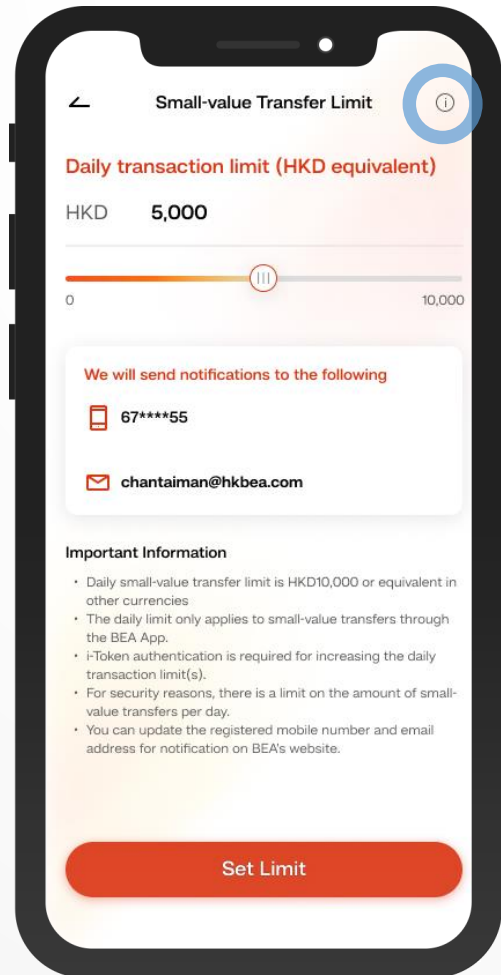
Small-value Transfer Limit

Daily transaction limit (HKD equivalent)

HKD 5,000

0

10,000

We will send notifications to the following

67****55

chantaiman@hkbea.com

Important Information

• Daily small-value transfer limit is HKD10,000 or equivalent in other currencies
• The daily limit only applies to small-value transfers through the BEA App.
• i-Token authentication is required for increasing the daily transaction limit(s).
• For security reasons, there is a limit on the amount of small-value transfers per day.
• You can update the registered mobile number and email address for notification on BEA's website.

Set Limit